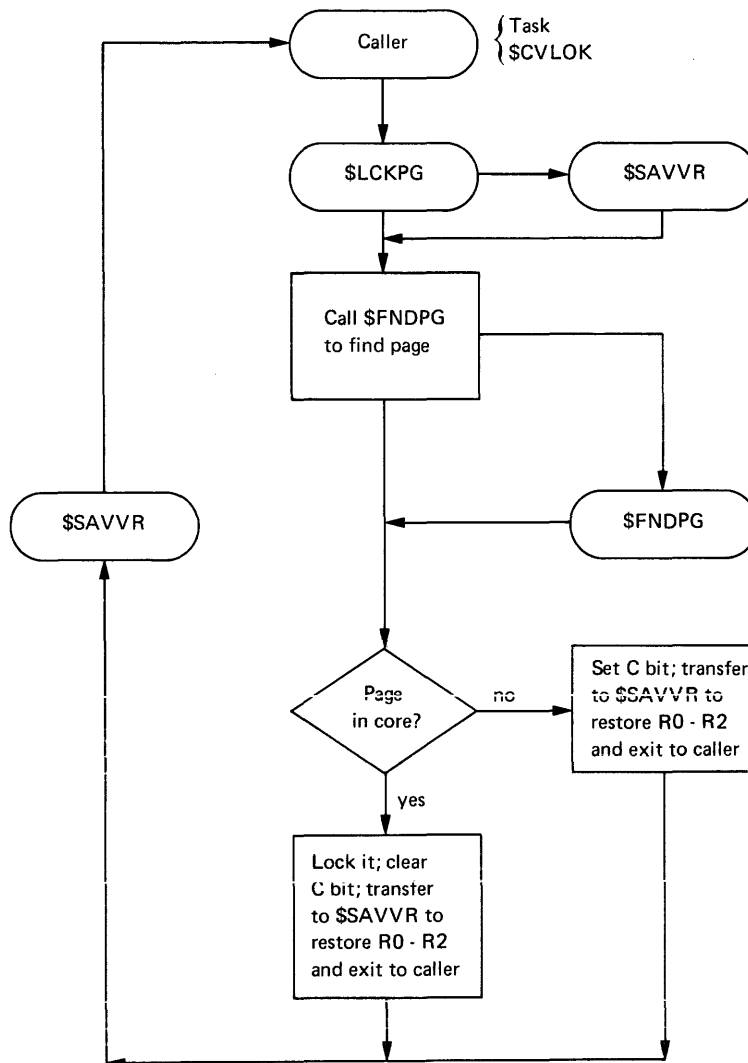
Caller

Task
$CVLOK

$LCKPG

$SAVVR

Call $FNDPG to find page

$SAVVR

$FNDPG

Page in core?

no

Set C bit; transfer to $SAVVR to restore R0 - R2 and exit to caller

yes

Lock it; clear C bit; transfer to $SAVVR to restore R0 - R2 and exit to caller